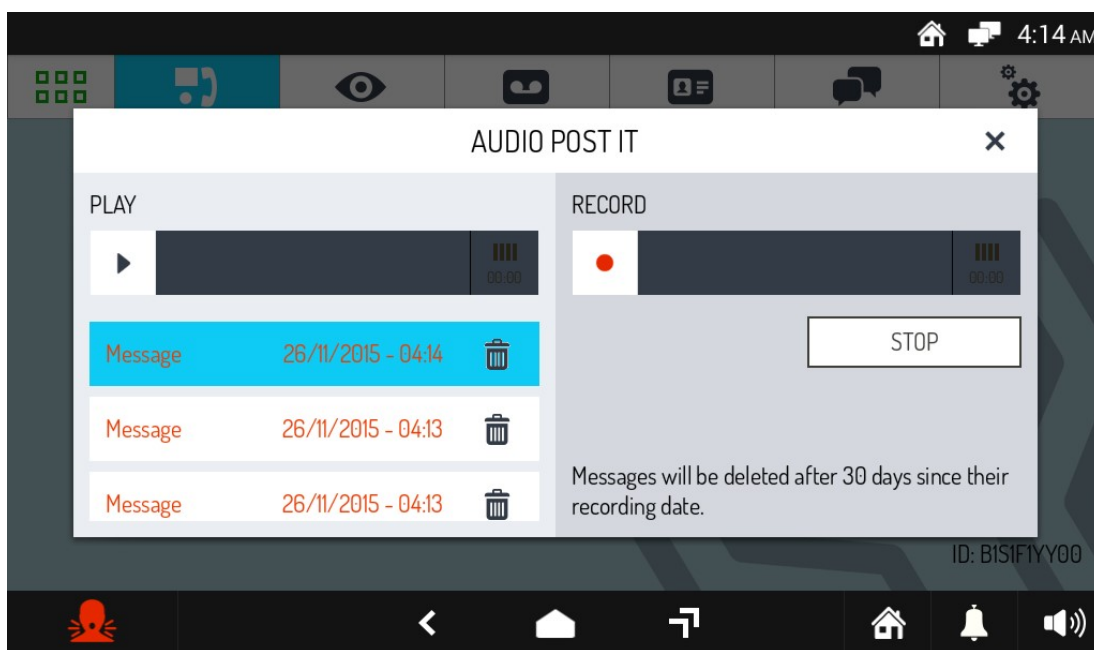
4:14 AM

AUDIO POST IT

×

PLAY

00:00

Message 26/11/2015 - 04:14

Message 26/11/2015 - 04:13

Message 26/11/2015 - 04:13

RECORD

00:00

STOP

Messages will be deleted after 30 days since their recording date.

ID: B1S1F1YY00